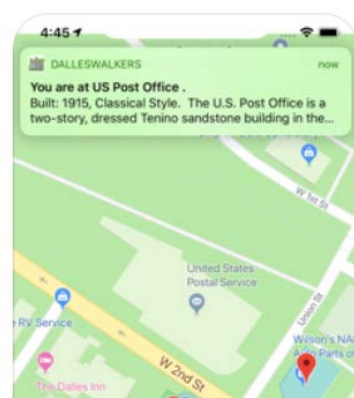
4:45

DALLESWALKERS now

You are at US Post Office .

Built: 1915, Classical Style. The U.S. Post Office is a two-story, dressed Tenino sandstone building in the...

W 1st St

United States Postal Service

RV Service

W 2nd St

Union St

Wilson's NA Auto Parts

The Dalles Inn